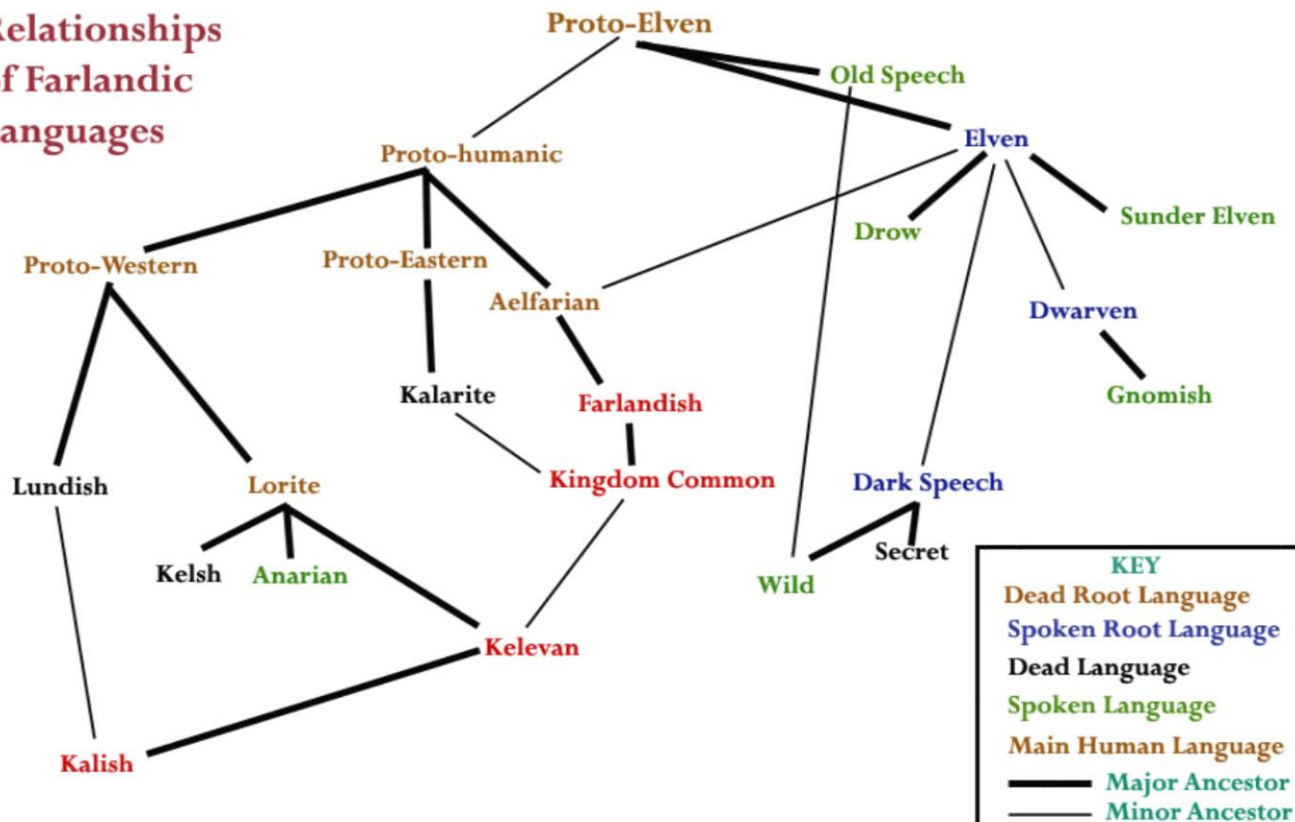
elationships
f Farlandic
anguages

Proto-Elven
Old Speech
Elven
Proto-humanic
Drow
Sunder Elven
Proto-Western
Proto-Eastern
Aelfarian
Dwarven
Kalarite
Farlandish
Gnomish
Lundish
Lorite
Kingdom Common
Dark Speech
Kelsh
Anarian
Wild
Secret
Kelevan
Kalish

KEY
Dead Root Language
Spoken Root Language
Dead Language
Spoken Language
Main Human Language
Major Ancestor
Minor Ancestor